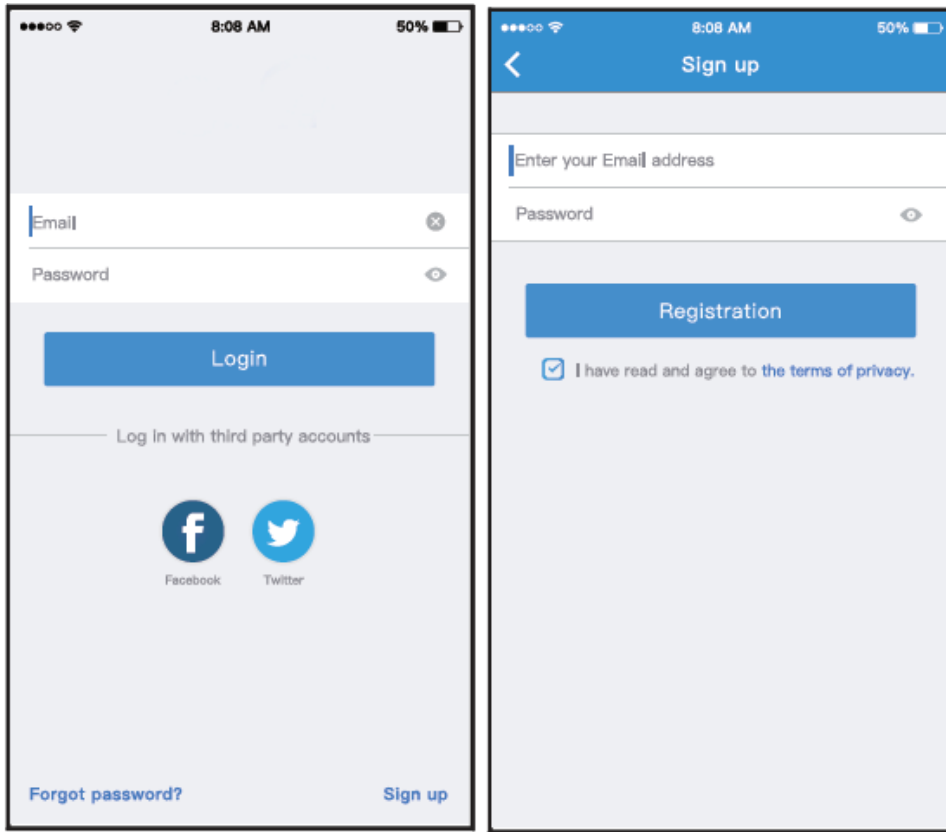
8:08 AM
50%

Email

Password

Login

Log in with third party accounts

Facebook

Twitter

Forgot password?

Sign up

8:08 AM
50%

Sign up

Enter your Email address

Password

Registration

I have read and agree to the terms of privacy.